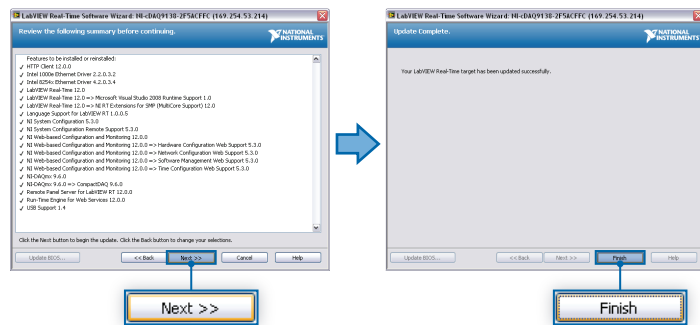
LabVIEW Real-Time Software Wizard: NI-cDAQ9138-2F5ACFFC (169.254.53.214)

Review the following summary before continuing.

NATIONAL INSTRUMENTS

Features to be installed or reinstalled:
HTTP Client 12.0.0
Intel i1000e Ethernet Driver 2.2.0.3.2
Intel 8254x Ethernet Driver 4.2.0.3.4
LabVIEW Real-Time 12.0
LabVIEW Real-Time 12.0 => Microsoft Visual Studio 2008 Runtime Support 1.0
LabVIEW Real-Time 12.0 => NI RT Extensions for SMP (MultiCore Support) 12.0
Language Support for LabVIEW RT 1.0.0.5
NI System Configuration 5.3.0
NI System Configuration Remote Support 5.3.0
NI Web-based Configuration and Monitoring 12.0.0
NI Web-based Configuration and Monitoring 12.0.0 => Hardware Configuration Web Support 5.3.0
NI Web-based Configuration and Monitoring 12.0.0 => Network Configuration Web Support 5.3.0
NI Web-based Configuration and Monitoring 12.0.0 => Software Management Web Support 5.3.0
NI Web-based Configuration and Monitoring 12.0.0 => Time Configuration Web Support 5.3.0
NI-DAQmx 9.6.0
NI-DAQmx 9.6.0 => CompactDAQ 9.6.0
Remote Panel Server for LabVIEW RT 12.0.0
Run-Time Engine for Web Services 12.0.0
USB Support 1.4

Click the Next button to begin the update. Click the Back button to change your selections.

Update BIOS... << Back Next >> Cancel Help

Next >>

LabVIEW Real-Time Software Wizard: NI-cDAQ9138-2F5ACFFC (169.254.53.214)

Update Complete.

NATIONAL INSTRUMENTS

Your LabVIEW Real-Time target has been updated successfully.

Update BIOS... << Back Next >> Finish Help

Finish